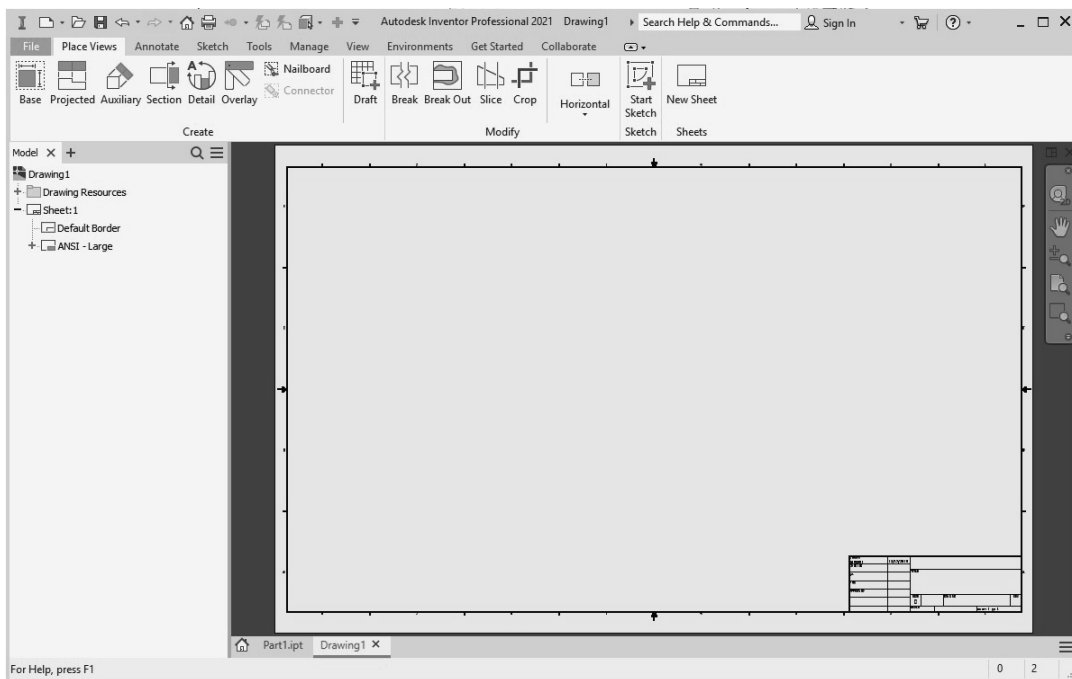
Autodesk Inventor Professional 2021 Drawing1 Search Help & Commands... Sign In

File Place Views Annotate Sketch Tools Manage View Environments Get Started Collaborate

Base Projected Auxiliary Section Detail Overlay Nailboard Connector Draft Break Break Out Slice Crop Horizontal Start Sketch New Sheet

Create Modify Sketch Sheets

Model × +

Drawing1
Drawing Resources
Sheet:1
Default Border
ANSI - Large

Part1.ipt Drawing1 ×

For Help, press F1

0 2